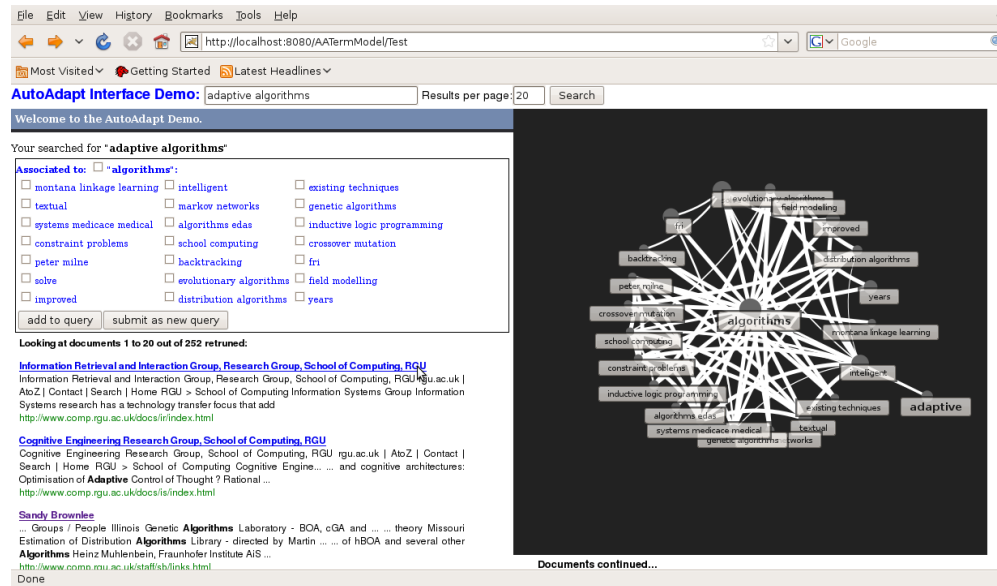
File Edit View History Bookmarks Tools Help

http://localhost:8080/AATermModel/Test

Google

Most Visited Getting Started Latest Headlines

AutoAdapt Interface Demo: adaptive algorithms Results per page: 20 Search

Welcome to the AutoAdapt Demo.

Your searched for "adaptive algorithms"

Associated to: "algorithms":

| montana linkage learning | intelligent | existing techniques |
|---|---|---|
| textual | markov networks | genetic algorithms |
| systems medicace medical | algorithms edas | inductive logic programming |
| constraint problems | school computing | crossover mutation |
| peter milne | backtracking | fri |
| solve | evolutionary algorithms | field modelling |
| improved | distribution algorithms | years |

add to query submit as new query

Looking at documents 1 to 20 out of 252 retruned:

Information Retrieval and Interaction Group, Research Group, School of Computing, RGU
Information Retrieval and Interaction Group, Research Group, School of Computing, RGU rgu.ac.uk | AtoZ | Contact | Search | Home RGU > School of Computing Information Systems Group Information Systems research has a technology transfer focus that add
http://www.comp.rgu.ac.uk/docs/ir/index.html

Cognitive Engineering Research Group, School of Computing, RGU
Cognitive Engineering Research Group, School of Computing, RGU rgu.ac.uk | AtoZ | Contact | Search | Home RGU > School of Computing Cognitive Engine... ... and cognitive architectures: Optimisation of Adaptive Control of Thought ? Rational ...
http://www.comp.rgu.ac.uk/docs/is/index.html

Sandy Brownlee
... Groups / People Illinois Genetic Algorithms Laboratory - BOA, cGA and ... ... theory Missouri Estimation of Distribution Algorithms Library - directed by Martin ... ... of hBOA and several other Algorithms Heinz Muhlenbein, Fraunhofer Institute AiS ...
http://www.comp.rgu.ac.uk/staff/sb/links.html

evolutionary algorithms
field modeling
fri
improved
backtracking
distribution algorithms
peter milne
years
crossover mutation
algorithms
montana linkage learning
school computing
constraint problems
intelligent
inductive logic programming
existing techniques
adaptive
algorithms edas
systems medicace medical
textual
genetic algorithms
networks

Documents continued...

Done